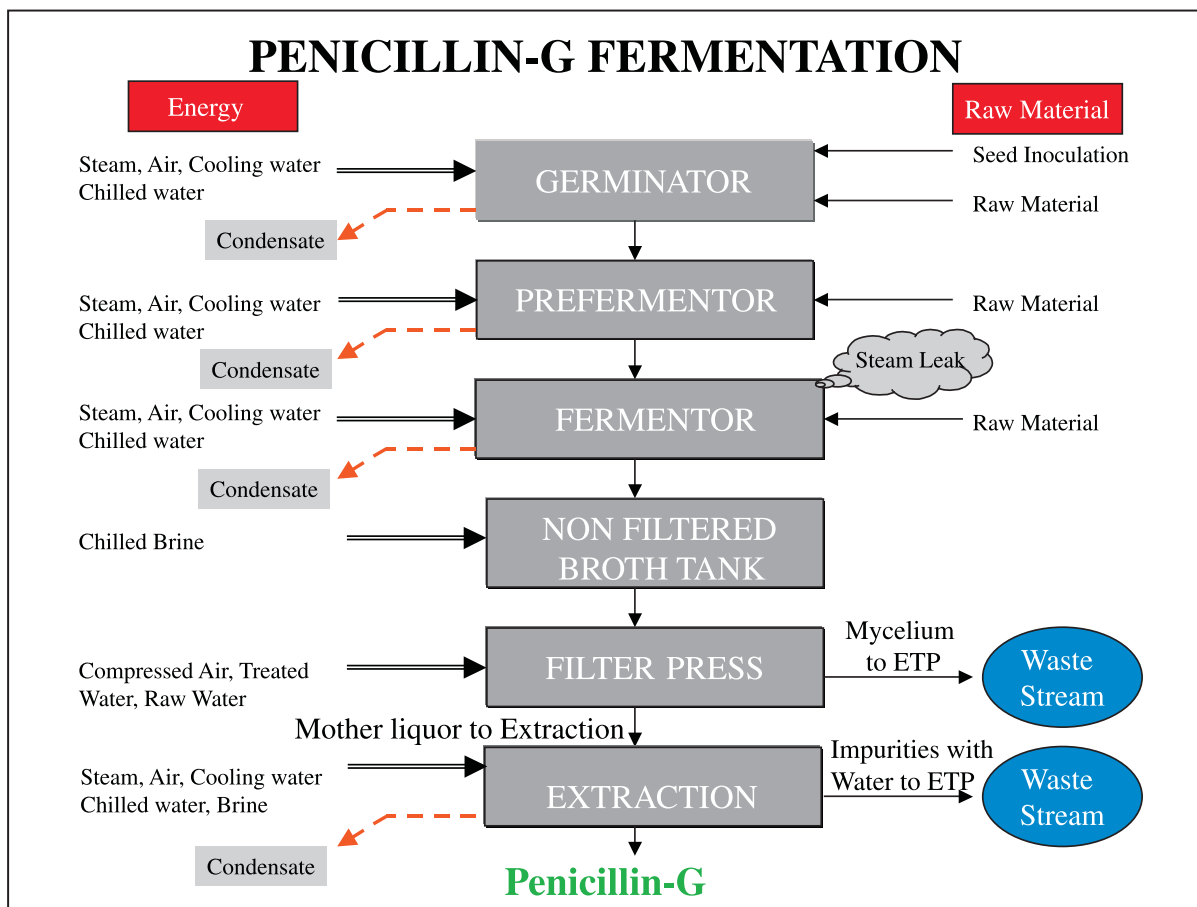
PENICILLIN-G FERMENTATION

Energy

Raw Material

Steam, Air, Cooling water Chilled water

GERMINATOR

Seed Inoculation

Raw Material

Condensate

Steam, Air, Cooling water Chilled water

PREFERMENTOR

Raw Material

Condensate

Steam Leak

Steam, Air, Cooling water Chilled water

FERMENTOR

Raw Material

Condensate

Chilled Brine

NON FILTERED BROTH TANK

Compressed Air, Treated Water, Raw Water

FILTER PRESS

Mycelium to ETP

Waste Stream

Mother liquor to Extraction

Steam, Air, Cooling water Chilled water, Brine

EXTRACTION

Impurities with Water to ETP

Waste Stream

Condensate

Penicillin-G